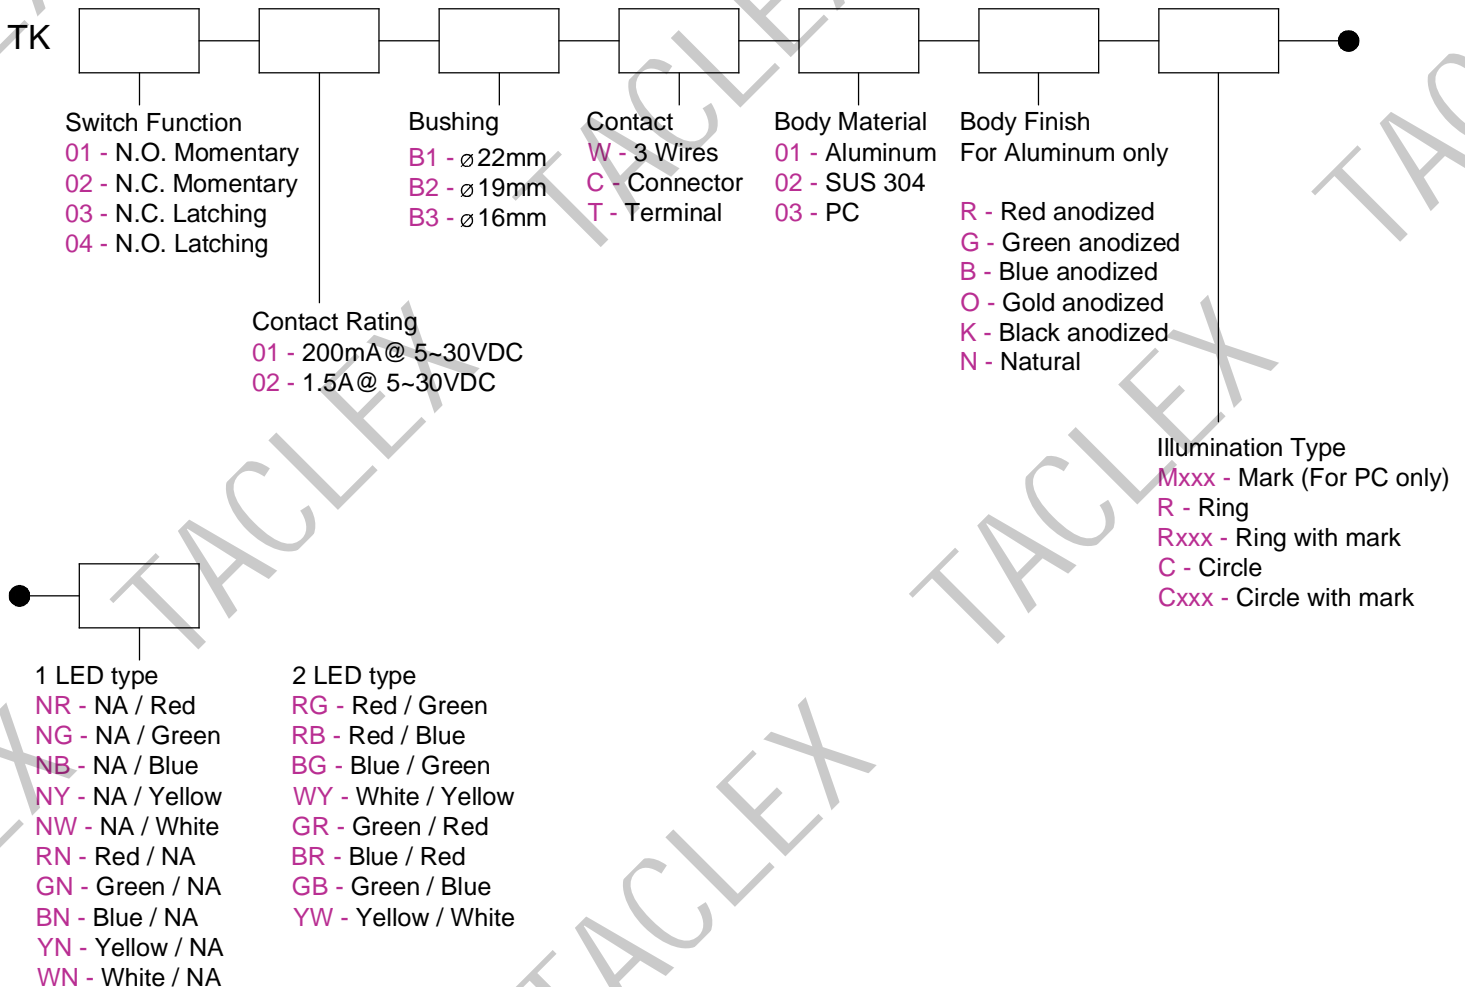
TK

Switch Function
01 - N.O. Momentary
02 - N.C. Momentary
03 - N.C. Latching
04 - N.O. Latching

Contact Rating
01 - 200mA@ 5~30VDC
02 - 1.5A@ 5~30VDC

Bushing
B1 - ⌀22mm
B2 - ⌀19mm
B3 - ⌀16mm

Contact
W - 3 Wires
C - Connector
T - Terminal

Body Material
01 - Aluminum
02 - SUS 304
03 - PC

Body Finish
For Aluminum only

R - Red anodized
G - Green anodized
B - Blue anodized
O - Gold anodized
K - Black anodized
N - Natural

Illumination Type
Mxxx - Mark (For PC only)
R - Ring
Rxxx - Ring with mark
C - Circle
Cxxx - Circle with mark

1 LED type
NR - NA / Red
NG - NA / Green
NB - NA / Blue
NY - NA / Yellow
NW - NA / White
RN - Red / NA
GN - Green / NA
BN - Blue / NA
YN - Yellow / NA
WN - White / NA

2 LED type
RG - Red / Green
RB - Red / Blue
BG - Blue / Green
WY - White / Yellow
GR - Green / Red
BR - Blue / Red
GB - Green / Blue
YW - Yellow / White

TACLEX TACLEX TACLEX TACLEX TACLEX